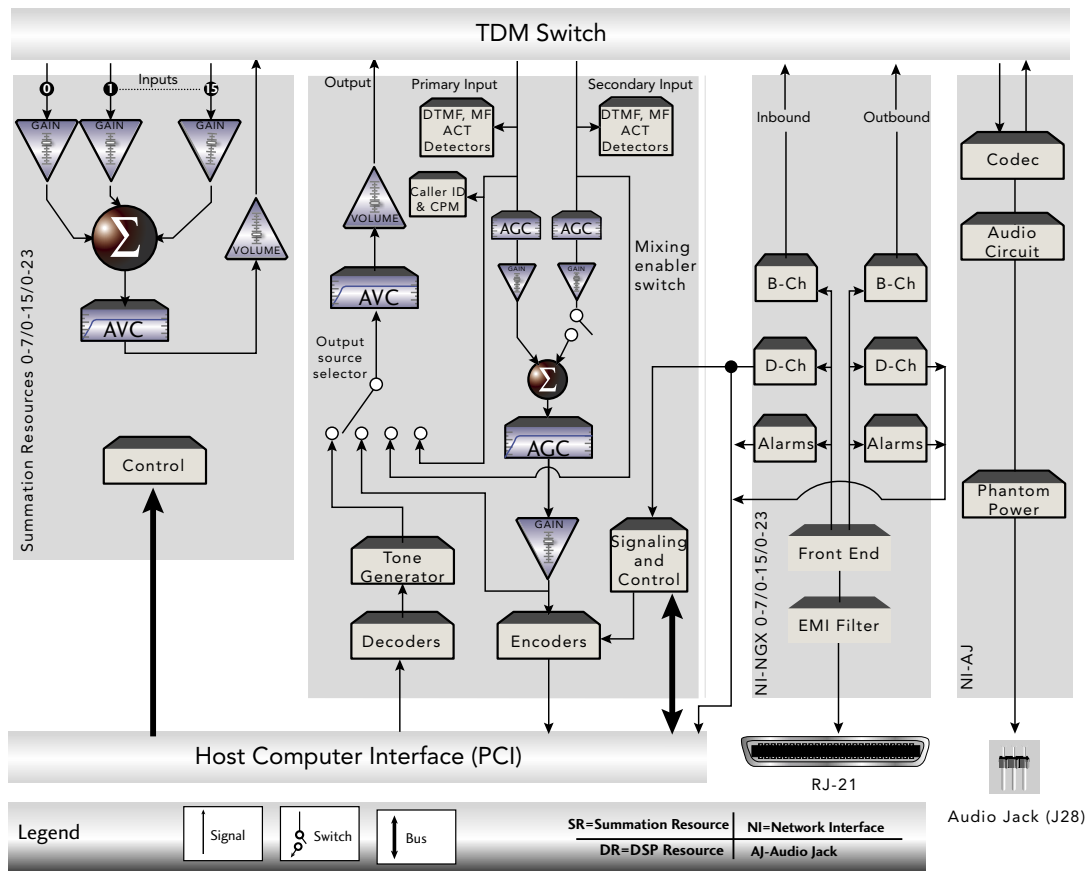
TDM Switch

0
1
Inputs
15
GAIN
GAIN
GAIN
$\Sigma$
VOLUME
AVC
Summation Resources 0-7/0-15/0-23
Control

Output
Primary Input
Secondary Input
DTMF, MF ACT Detectors
DTMF, MF ACT Detectors
Caller ID & CPM
VOLUME
AGC
AGC
Mixing enabler switch
GAIN
GAIN
AVC
Output source selector
$\Sigma$
AGC
GAIN
Tone Generator
Signaling and Control
Decoders
Encoders

Inbound
Outbound
B-Ch
B-Ch
D-Ch
D-Ch
Alarms
Alarms
Front End
EMI Filter
NI-NGX 0-7/0-15/0-23

Codec
Audio Circuit
Phantom Power
NI-AJ

Host Computer Interface (PCI)
RJ-21
Audio Jack (J28)

Legend
Signal
Switch
Bus
SR=Summation Resource
NI=Network Interface
DR=DSP Resource
AJ-Audio Jack